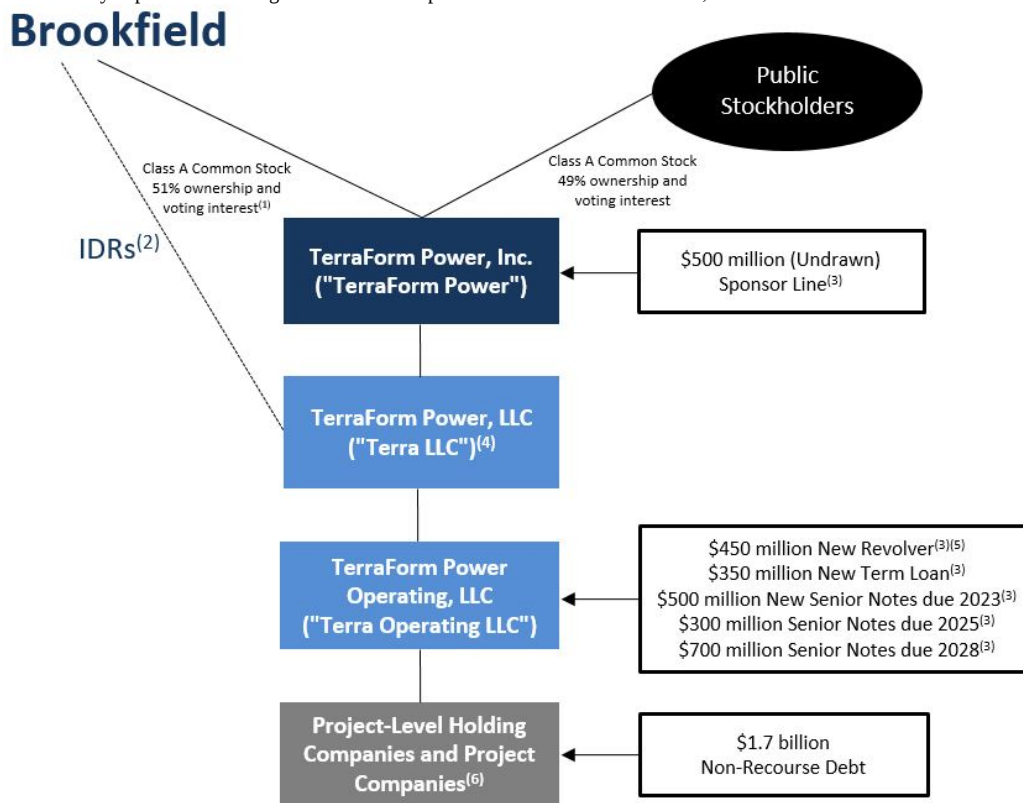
Brookfield

Public Stockholders

Class A Common Stock 51% ownership and voting interest$^{(1)}$

Class A Common Stock 49% ownership and voting interest

IDRs$^{(2)}$

TerraForm Power, Inc. ("TerraForm Power")

$500 million (Undrawn) Sponsor Line$^{(3)}$

TerraForm Power, LLC ("Terra LLC")$^{(4)}$

TerraForm Power Operating, LLC ("Terra Operating LLC")

$450 million New Revolver$^{(3)(5)}$
$350 million New Term Loan$^{(3)}$
$500 million New Senior Notes due 2023$^{(3)}$
$300 million Senior Notes due 2025$^{(3)}$
$700 million Senior Notes due 2028$^{(3)}$

Project-Level Holding Companies and Project Companies$^{(6)}$

$1.7 billion Non-Recourse Debt